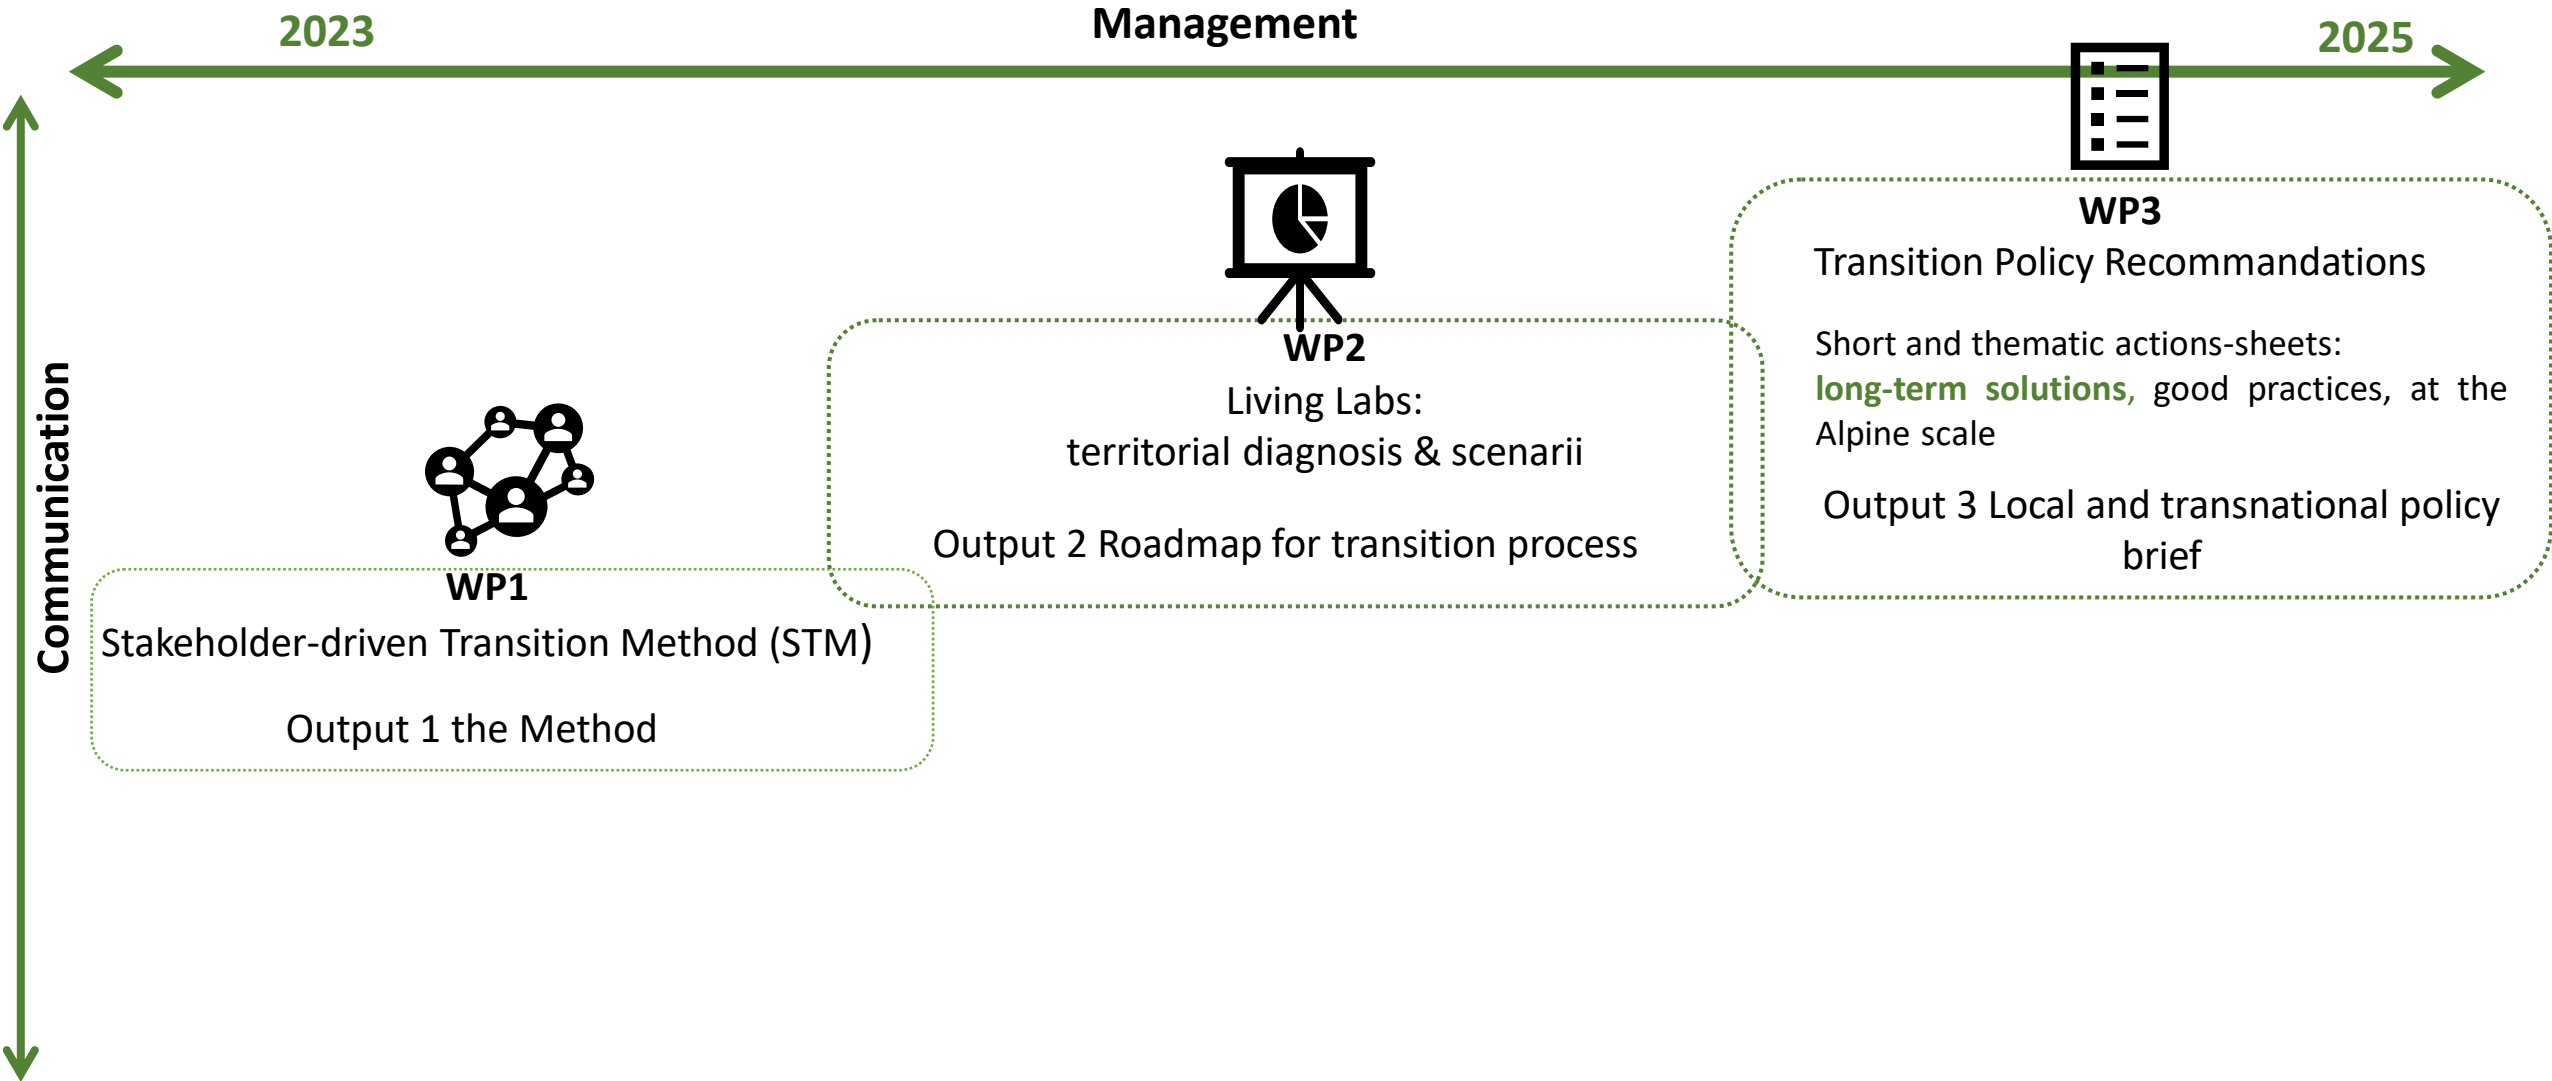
2023

Management

2025

Communication

WP3
Transition Policy Recommandations

Short and thematic actions-sheets: long-term solutions, good practices, at the Alpine scale

Output 3 Local and transnational policy brief

WP2
Living Labs:
territorial diagnosis & scenarii

Output 2 Roadmap for transition process

WP1
Stakeholder-driven Transition Method (STM)

Output 1 the Method